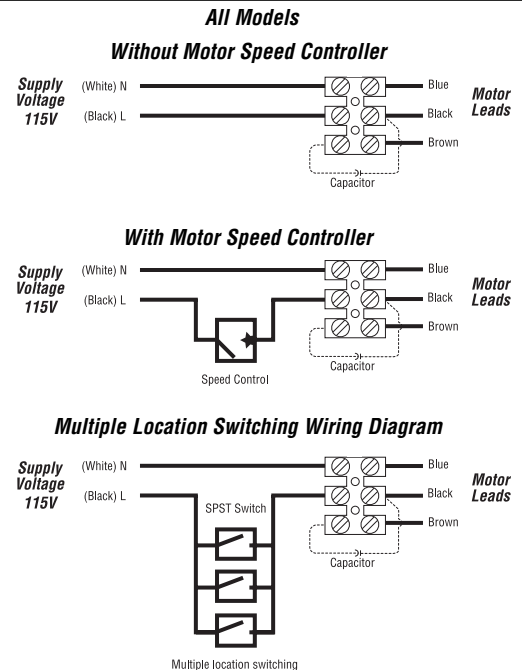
All Models

Without Motor Speed Controller

Supply Voltage 115V

(White) N

(Black) L

Blue

Black

Brown

Motor Leads

Capacitor

With Motor Speed Controller

Supply Voltage 115V

(White) N

(Black) L

Blue

Black

Brown

Motor Leads

Speed Control

Capacitor

Multiple Location Switching Wiring Diagram

Supply Voltage 115V

(White) N

(Black) L

SPST Switch

Blue

Black

Brown

Motor Leads

Capacitor

Multiple location switching